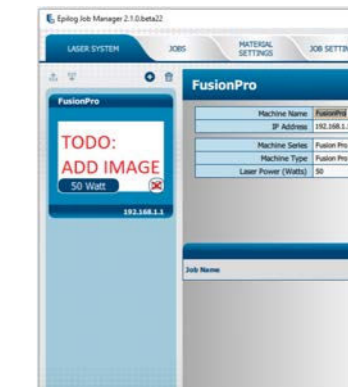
Epilog Job Manager 2.1.0.beta22

LASER SYSTEM

JOBS

MATERIAL SETTINGS

JOB SETTIN

FusionPro

TODO: ADD IMAGE

50 Watt

192.168.1.1

FusionPro

| | |
|---|---|
| Machine Name | FusionPro |
| IP Address | 192.168.1. |
| Machine Series | Fusion Pro |
| Machine Type | Fusion Pro |
| Laser Power (Watts) | 50 |

Job Name